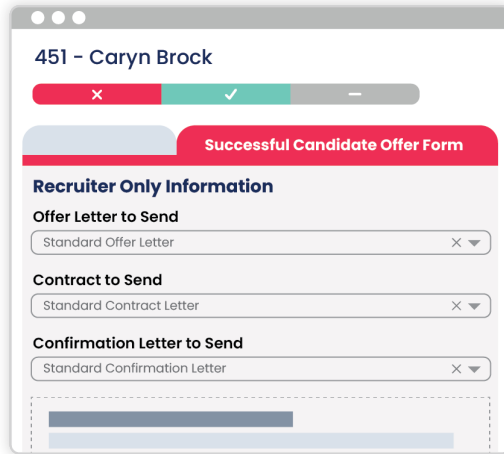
451 - Caryn Brock

×
✓
−

Successful Candidate Offer Form

Recruiter Only Information

Offer Letter to Send
Standard Offer Letter

Contract to Send
Standard Contract Letter

Confirmation Letter to Send
Standard Confirmation Letter